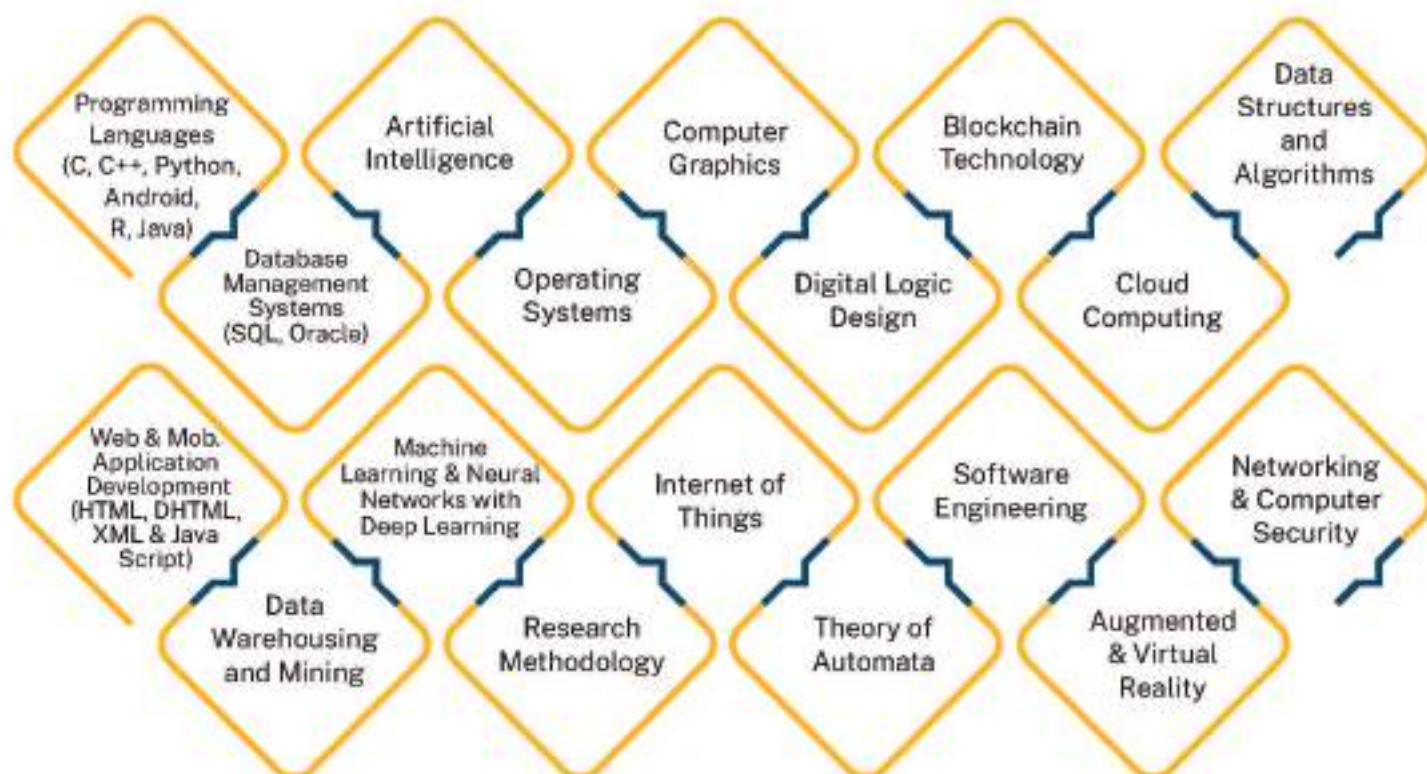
Programming Languages (C, C++, Python, Android, R, Java)

Artificial Intelligence

Computer Graphics

Blockchain Technology

Data Structures and Algorithms

Database Management Systems (SQL, Oracle)

Operating Systems

Digital Logic Design

Cloud Computing

Web & Mob. Application Development (HTML, DHTML, XML & Java Script)

Machine Learning & Neural Networks with Deep Learning

Internet of Things

Software Engineering

Networking & Computer Security

Data Warehousing and Mining

Research Methodology

Theory of Automata

Augmented & Virtual Reality